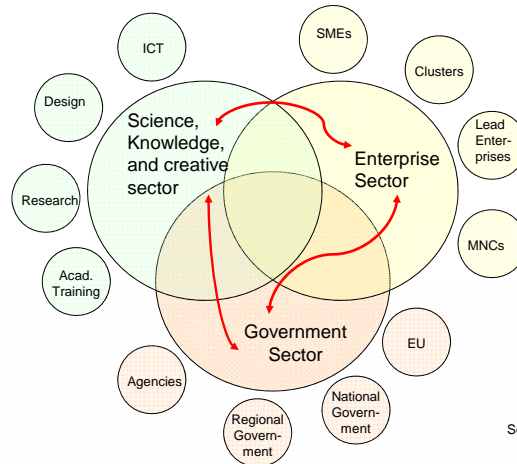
ICT

SMEs

Clusters

Design

Science, Knowledge, and creative sector

Enterprise Sector

Lead Enterprises

Research

MNCs

Acad. Training

Government Sector

EU

Agencies

National Government

Regional Government

S